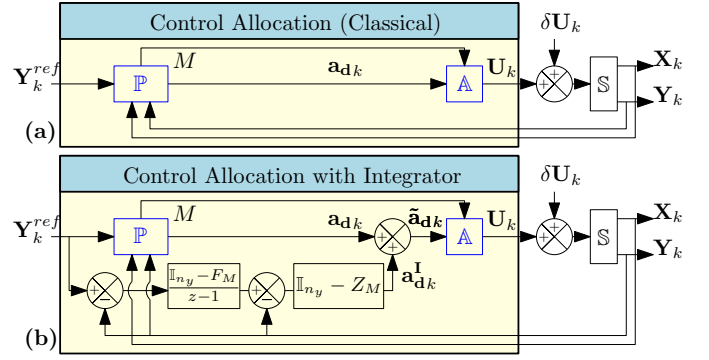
Control Allocation (Classical)

$\delta\mathbf{U}_k$

$\mathbf{Y}_k^{ref}$

$\mathbb{P}$

$M$

$\mathbf{a_d}_k$

$\mathbb{A}$

$\mathbf{U}_k$

+

+

$\mathbb{S}$

$\mathbf{X}_k$

$\mathbf{Y}_k$

(a)

Control Allocation with Integrator

$\delta\mathbf{U}_k$

$\mathbf{Y}_k^{ref}$

$\mathbb{P}$

$M$

$\mathbf{a_d}_k$

$\tilde{\mathbf{a}}_{\mathbf{d}k}$

$\mathbb{A}$

$\mathbf{U}_k$

+

+

+

+

$\mathbb{S}$

$\mathbf{X}_k$

$\mathbf{Y}_k$

+

$-$

$\frac{\mathbb{I}_{n_y} - F_M}{z-1}$

+

$-$

$\mathbb{I}_{n_y} - Z_M$

$\mathbf{a}_{\mathbf{d}k}^{\mathbf{I}}$

(b)